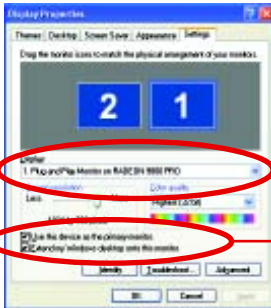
Display Properties

Themes | Desktop | Screen Saver | Appearance | Settings

Drag the monitor icons to match the physical arrangement of your monitors.

2 1

Display:
1. Plug and Play Monitor on RADEON 9800 PRO

Screen resolution
Less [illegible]
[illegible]

Color quality
Highest (32 bit)

Use this device as the primary monitor.
Extend my Windows desktop onto this monitor.

Identify | Troubleshoot... | Advanced

OK | Cancel | Apply